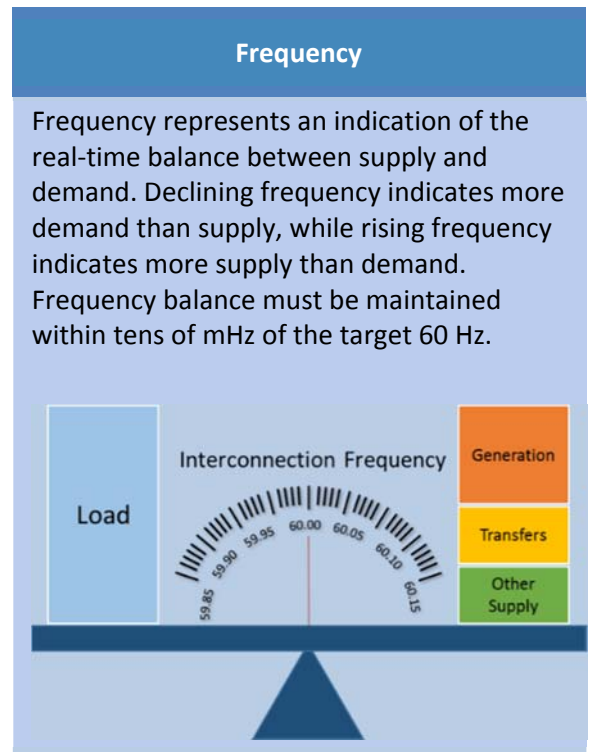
Frequency

Frequency represents an indication of the real-time balance between supply and demand. Declining frequency indicates more demand than supply, while rising frequency indicates more supply than demand. Frequency balance must be maintained within tens of mHz of the target 60 Hz.

Load

Interconnection Frequency

59.85
59.90
59.95
60.00
60.05
60.10
60.15

Generation

Transfers

Other Supply